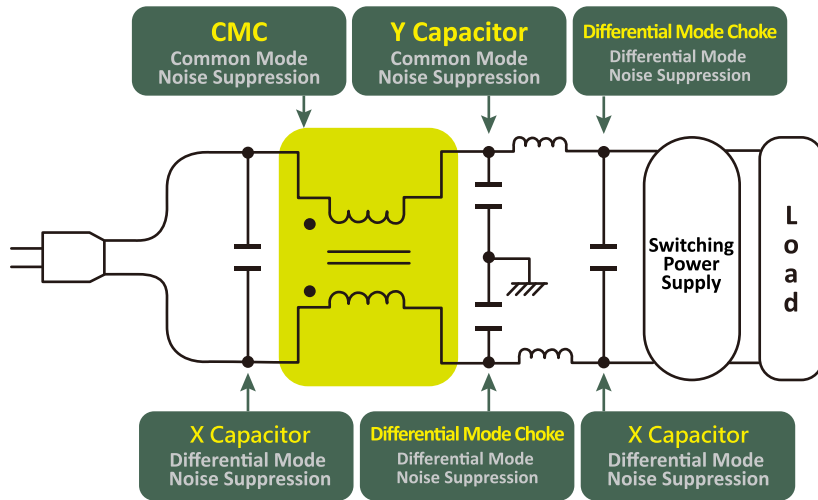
CMC
Common Mode
Noise Suppression

Y Capacitor
Common Mode
Noise Suppression

Differential Mode Choke
Differential Mode
Noise Suppression

Switching
Power
Supply

L
o
a
d

X Capacitor
Differential Mode
Noise Suppression

Differential Mode Choke
Differential Mode
Noise Suppression

X Capacitor
Differential Mode
Noise Suppression